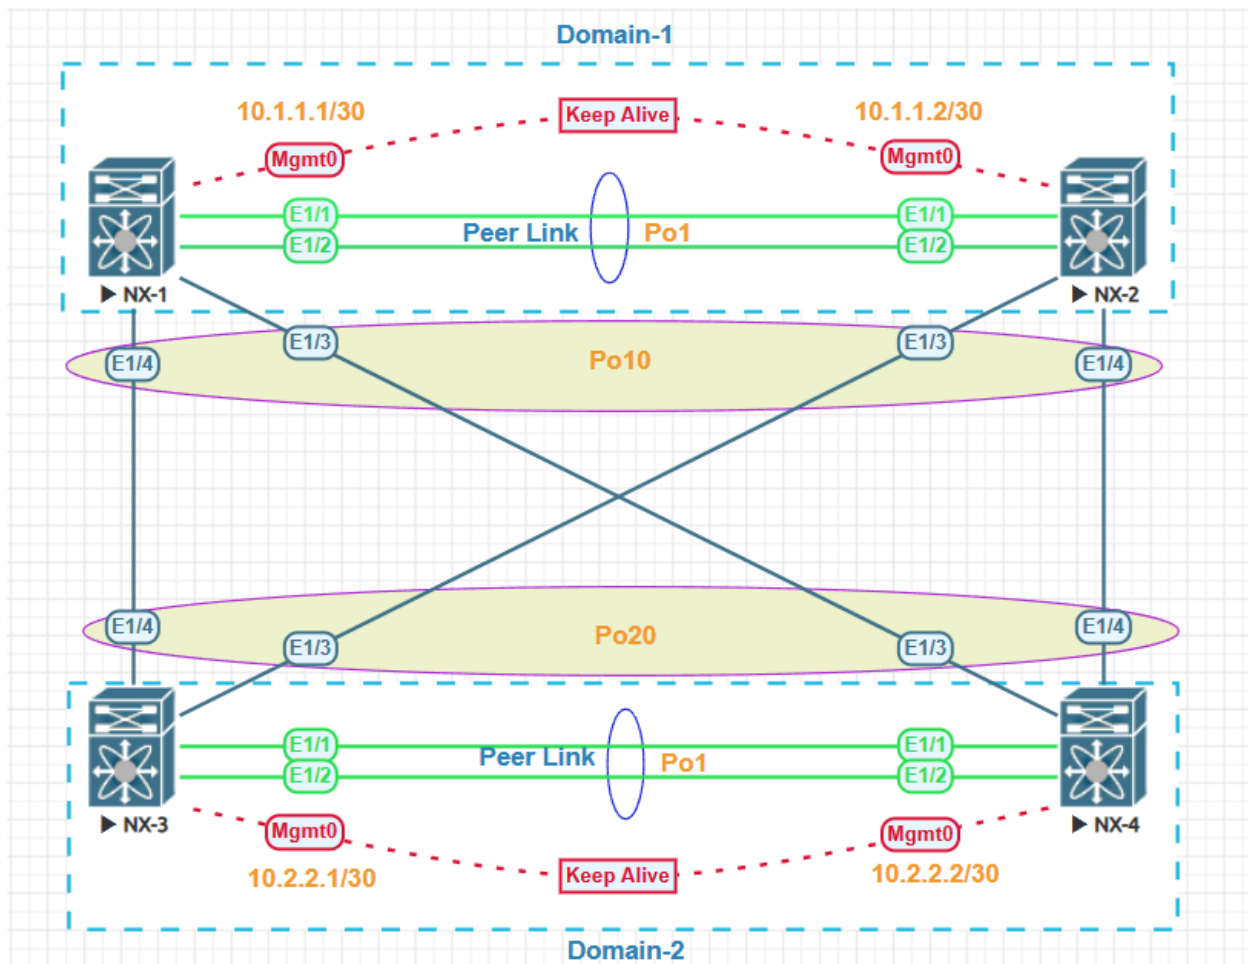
Domain-1

10.1.1.1/30

Keep Alive

10.1.1.2/30

Mgmt0

Mgmt0

E1/1

E1/1

Peer Link

Po1

E1/2

E1/2

NX-1

NX-2

E1/3

E1/3

E1/4

Po10

E1/4

E1/4

E1/3

Po20

E1/3

E1/4

E1/1

E1/1

Peer Link

Po1

E1/2

E1/2

NX-3

NX-4

Mgmt0

Mgmt0

10.2.2.1/30

Keep Alive

10.2.2.2/30

Domain-2